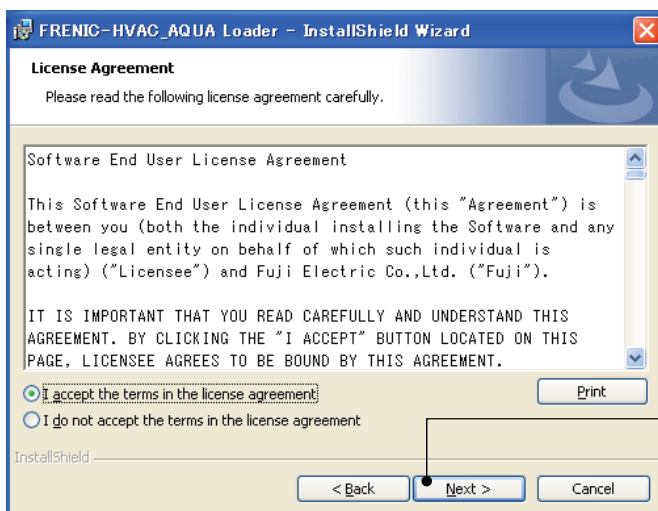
FRENIC-HVAC_AQUA Loader - InstallShield Wizard

License Agreement

Please read the following license agreement carefully.

Software End User License Agreement

This Software End User License Agreement (this "Agreement") is between you (both the individual installing the Software and any single legal entity on behalf of which such individual is acting) ("Licensee") and Fuji Electric Co.,Ltd. ("Fuji").

IT IS IMPORTANT THAT YOU READ CAREFULLY AND UNDERSTAND THIS AGREEMENT. BY CLICKING THE "I ACCEPT" BUTTON LOCATED ON THIS PAGE, LICENSEE AGREES TO BE BOUND BY THIS AGREEMENT.

I accept the terms in the license agreement

Print

I do not accept the terms in the license agreement

InstallShield

< Back

Next >

Cancel